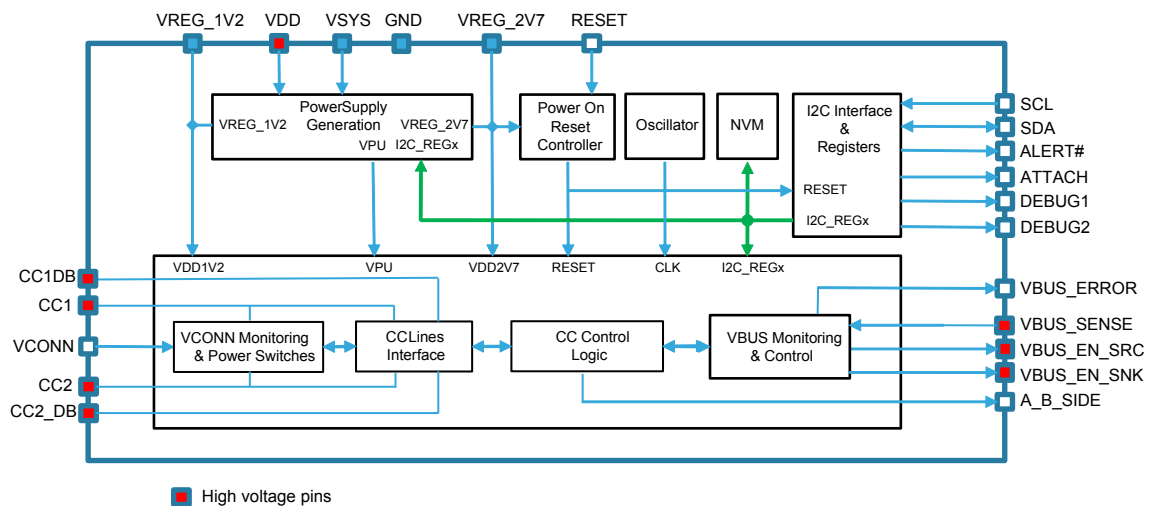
VREG_1V2 VDD VSYS GND VREG_2V7 RESET

PowerSupply Generation
VREG_1V2
VREG_2V7
VPU
I2C_REGx

Power On Reset Controller

Oscillator

NVM

I2C Interface & Registers
RESET
I2C_REGx

SCL
SDA
ALERT#
ATTACH
DEBUG1
DEBUG2

VDD1V2 VPU VDD2V7 RESET CLK I2C_REGx

CC1DB
CC1
VCONN
CC2
CC2_DB

VCONN Monitoring & Power Switches

CCLines Interface

CC Control Logic

VBUS Monitoring & Control

VBUS_ERROR
VBUS_SENSE
VBUS_EN_SRC
VBUS_EN_SNK
A_B_SIDE

High voltage pins